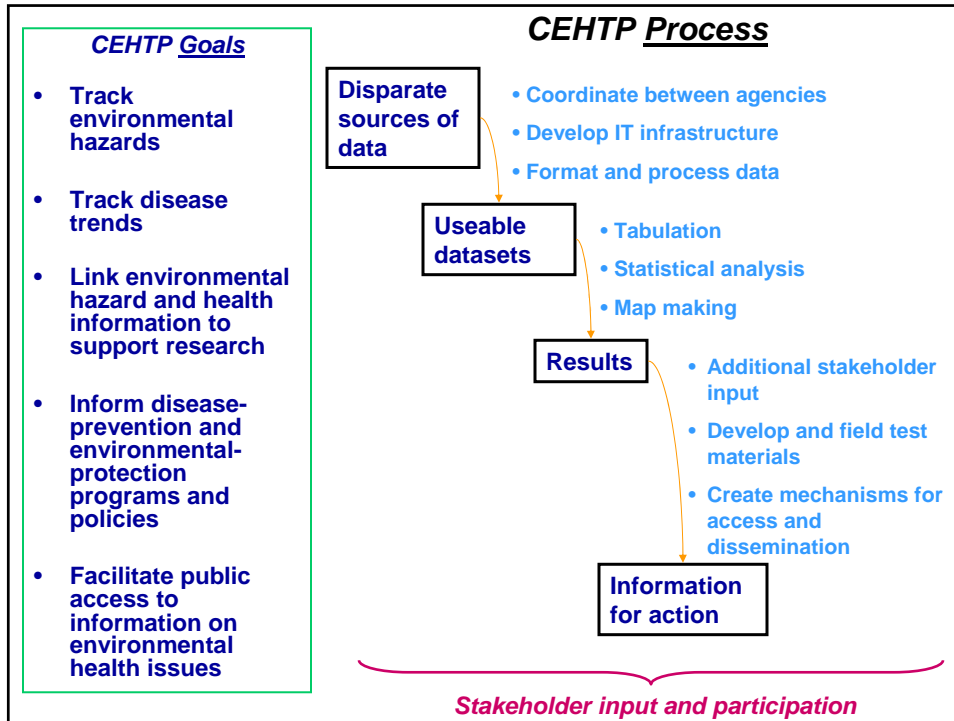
CEHTP Goals

- Track environmental hazards
- Track disease trends
- Link environmental hazard and health information to support research
- Inform disease-prevention and environmental-protection programs and policies
- Facilitate public access to information on environmental health issues

CEHTP Process

Disparate sources of data

• Coordinate between agencies
• Develop IT infrastructure
• Format and process data

Useable datasets

• Tabulation
• Statistical analysis
• Map making

Results

• Additional stakeholder input
• Develop and field test materials
• Create mechanisms for access and dissemination

Information for action

Stakeholder input and participation